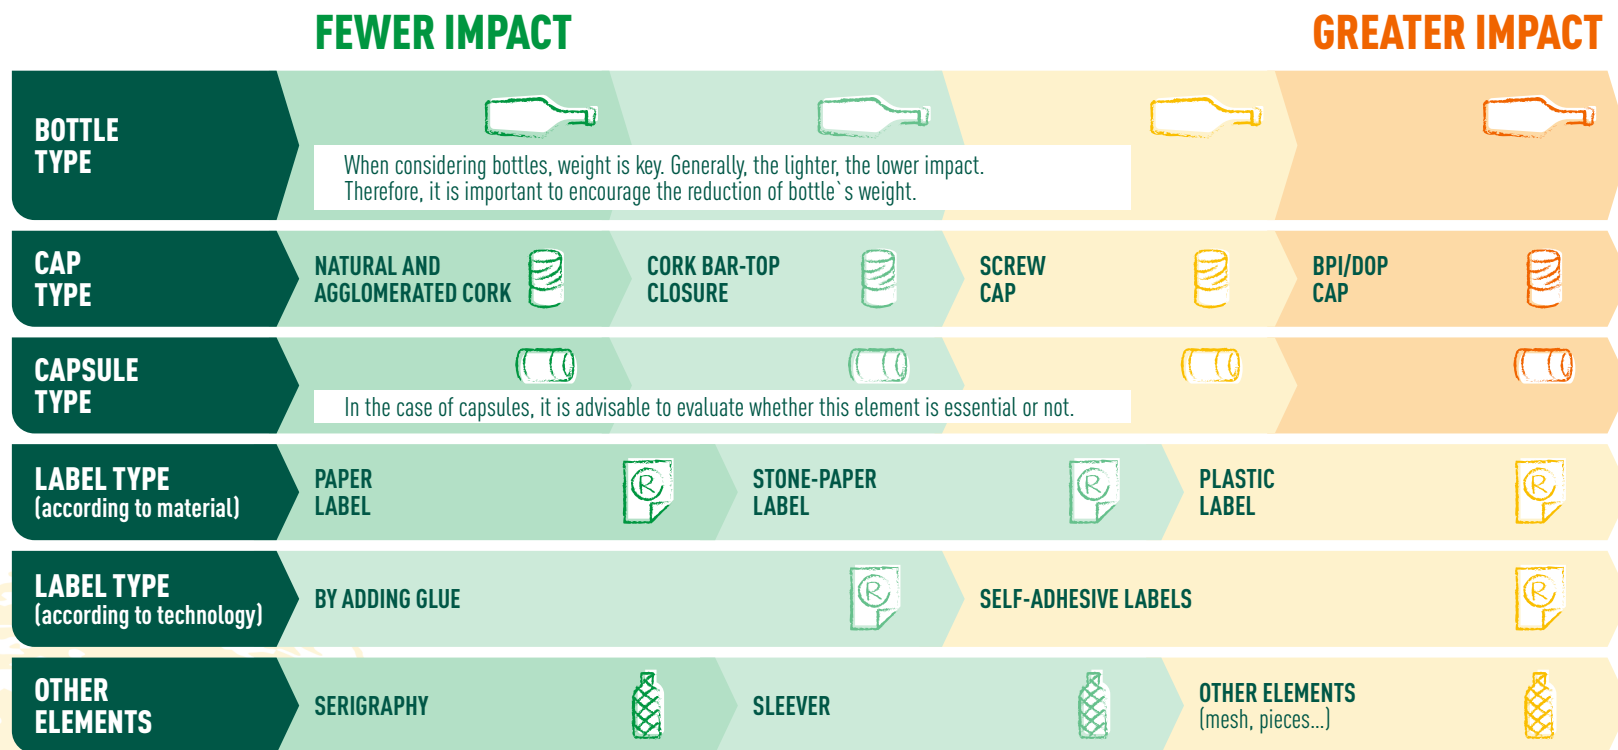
FEWER IMPACT

GREATER IMPACT

BOTTLE TYPE

When considering bottles, weight is key. Generally, the lighter, the lower impact. Therefore, it is important to encourage the reduction of bottle`s weight.

CAP TYPE

NATURAL AND AGGLOMERATED CORK

CORK BAR-TOP CLOSURE

SCREW CAP

BPI/DOP CAP

CAPSULE TYPE

In the case of capsules, it is advisable to evaluate whether this element is essential or not.

LABEL TYPE (according to material)

PAPER LABEL

STONE-PAPER LABEL

PLASTIC LABEL

LABEL TYPE (according to technology)

BY ADDING GLUE

SELF-ADHESIVE LABELS

OTHER ELEMENTS

SERIGRAPHY

SLEEVER

OTHER ELEMENTS (mesh, pieces...)